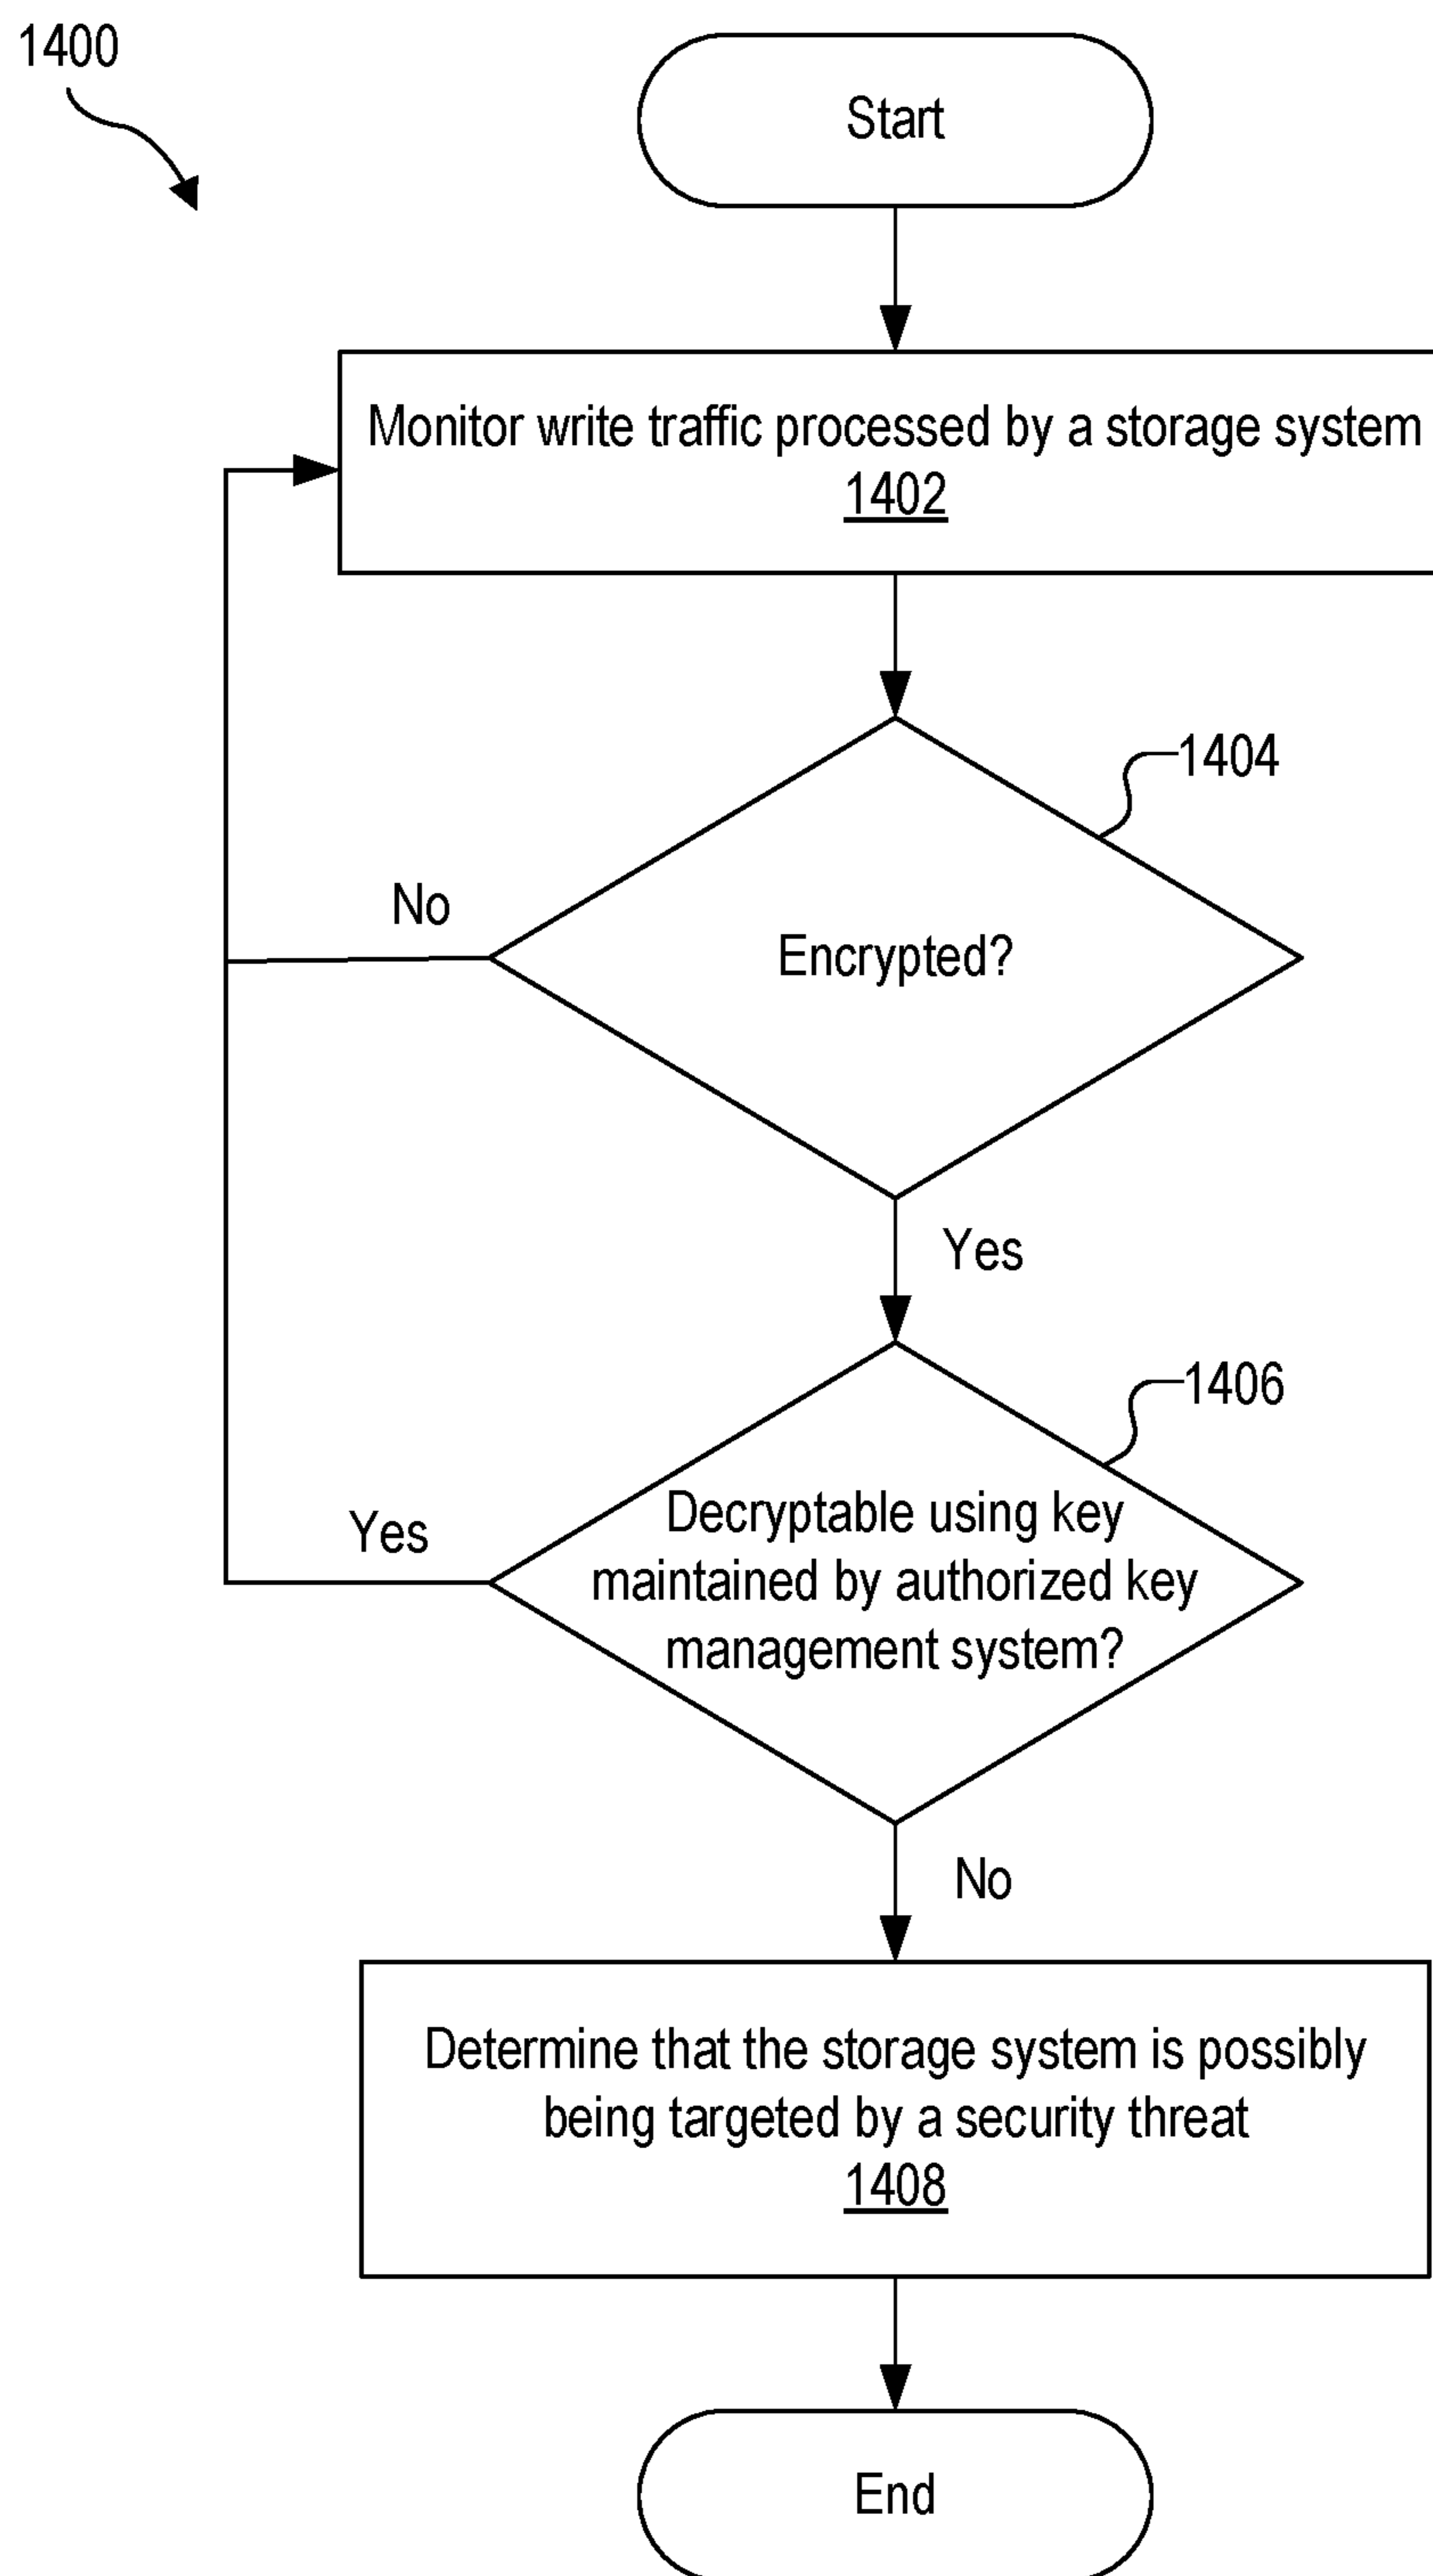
1400

Start

Monitor write traffic processed by a storage system
1402

1404

No

Encrypted?

Yes

1406

Yes

Decryptable using key maintained by authorized key management system?

No

Determine that the storage system is possibly being targeted by a security threat
1408

End